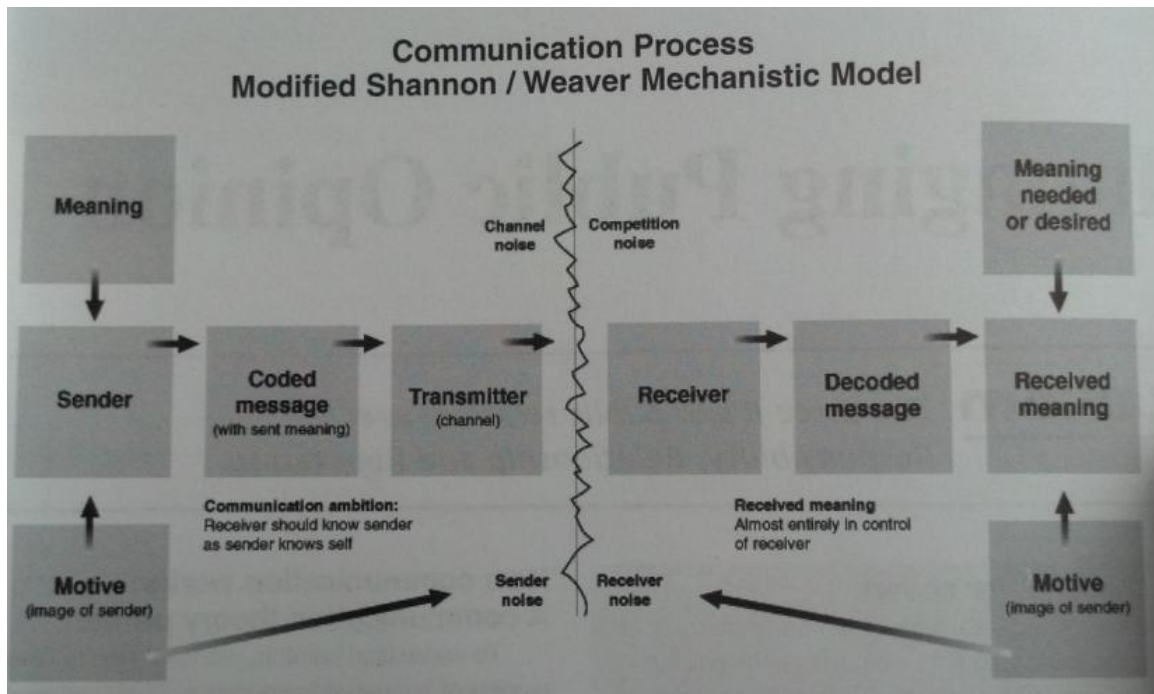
Communication Process
Modified Shannon / Weaver Mechanistic Model

Meaning

Sender

Coded message
(with sent meaning)

Transmitter
(channel)

Channel noise

Competition noise

Receiver

Decoded message

Meaning needed or desired

Received meaning

Communication ambition:
Receiver should know sender as sender knows self

Received meaning
Almost entirely in control of receiver

Motive
(image of sender)

Sender noise

Receiver noise

Motive
(image of sender)